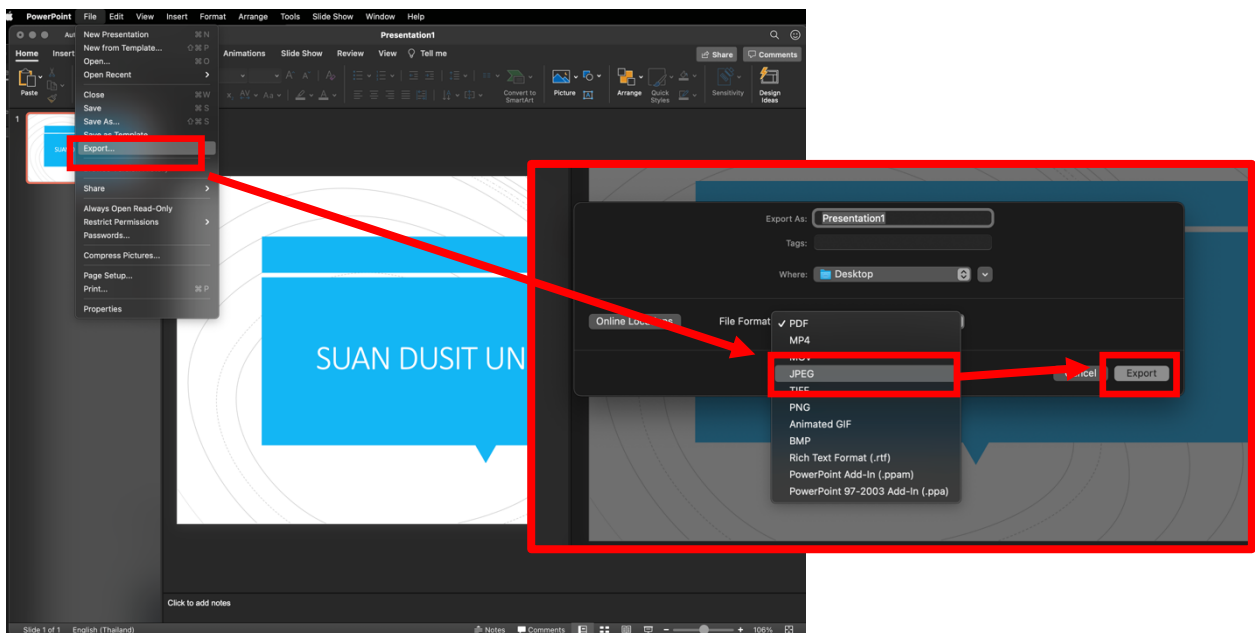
PowerPoint File Edit View Insert Format Arrange Tools Slide Show Window Help

Presentation1

Home Insert Animations Slide Show Review View Tell me

Share Comments

Paste

Convert to SmartArt

Picture

Arrange Quick Styles

Sensitivity

Design Ideas

New Presentation ⌘N
New from Template... ⇧⌘P
Open... ⌘O
Open Recent
Close ⌘W
Save ⌘S
Save As... ⇧⌘S
Save as Template...
Export...
Share
Always Open Read-Only
Restrict Permissions
Passwords...
Compress Pictures...
Page Setup...
Print... ⌘P
Properties

1

SUAN DUSIT UN

Export As: Presentation1
Tags:
Where: Desktop

Online Loc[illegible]

File Format

✓ PDF
MP4
MOV
JPEG
TIFF
PNG
Animated GIF
BMP
Rich Text Format (.rtf)
PowerPoint Add-In (.ppam)
PowerPoint 97-2003 Add-In (.ppa)

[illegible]ncel
Export

Click to add notes

Slide 1 of 1 English (Thailand)

Notes Comments

106%